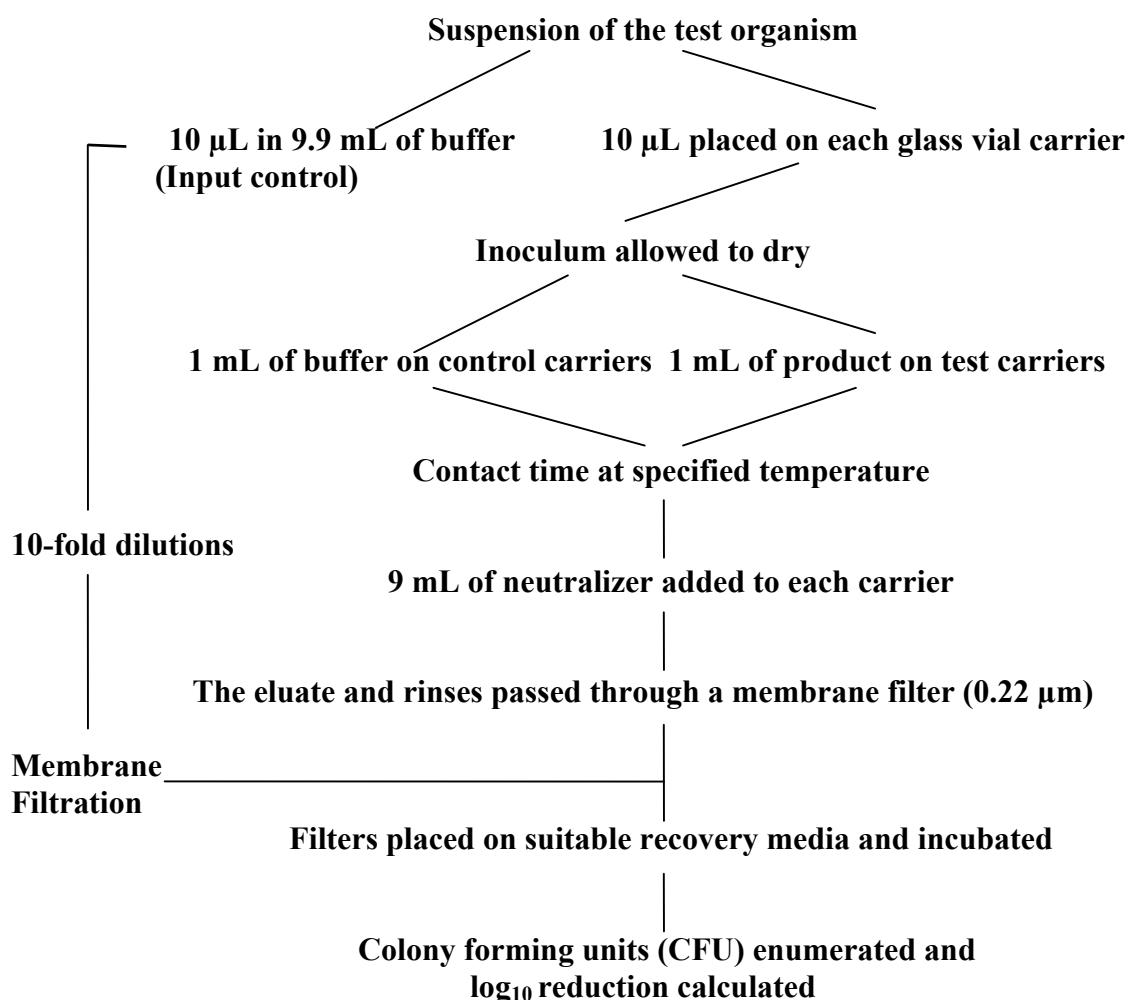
Suspension of the test organism

10 µL in 9.9 mL of buffer (Input control)

10 µL placed on each glass vial carrier

Inoculum allowed to dry

1 mL of buffer on control carriers

1 mL of product on test carriers

Contact time at specified temperature

10-fold dilutions

9 mL of neutralizer added to each carrier

The eluate and rinses passed through a membrane filter (0.22 µm)

Membrane Filtration

Filters placed on suitable recovery media and incubated

Colony forming units (CFU) enumerated and $\log_{10}$ reduction calculated